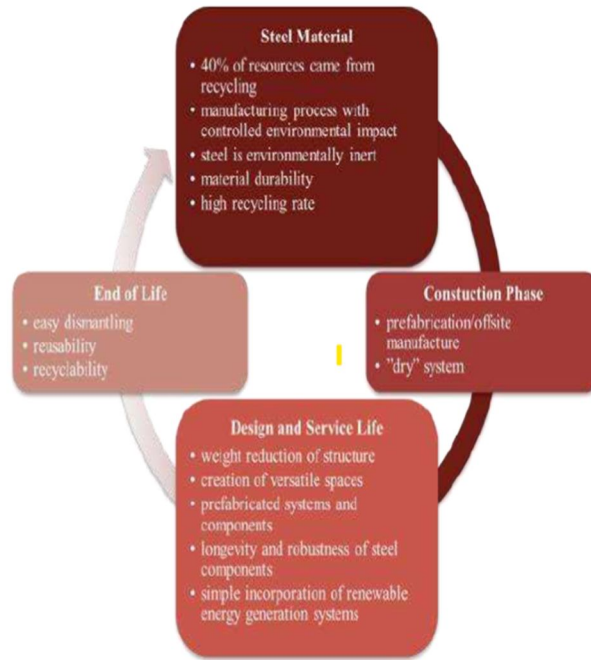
Steel Material
• 40% of resources came from recycling
• manufacturing process with controlled environmental impact
• steel is environmentally inert
• material durability
• high recycling rate

Constuction Phase
• prefabrication/offsite manufacture
• "dry" system

Design and Service Life
• weight reduction of structure
• creation of versatile spaces
• prefabricated systems and components
• longevity and robustness of steel components
• simple incorporation of renewable energy generation systems

End of Life
• easy dismantling
• reusability
• recyclability